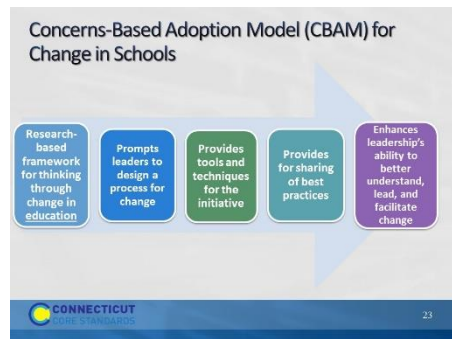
Concerns-Based Adoption Model (CBAM) for Change in Schools

Research-based framework for thinking through change in education

Prompts leaders to design a process for change

Provides tools and techniques for the initiative

Provides for sharing of best practices

Enhances leadership's ability to better understand, lead, and facilitate change

CONNECTICUT CORE STANDARDS

23